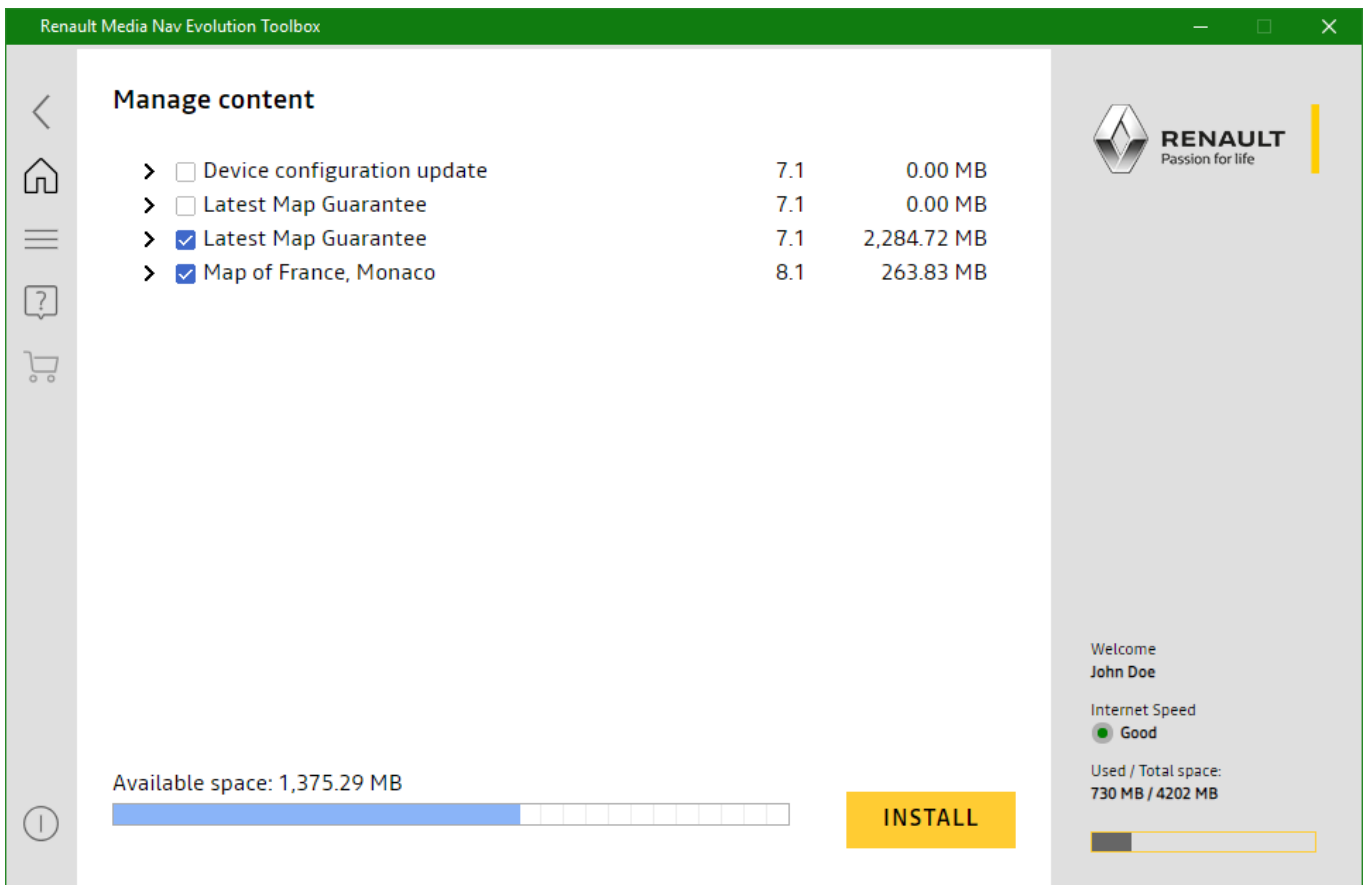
Renault Media Nav Evolution Toolbox

Manage content

| | | | |
|---|---|---|---|
| > | Device configuration update | 7.1 | 0.00 MB |
| > | Latest Map Guarantee | 7.1 | 0.00 MB |
| > | Latest Map Guarantee | 7.1 | 2,284.72 MB |
| > | Map of France, Monaco | 8.1 | 263.83 MB |

Available space: 1,375.29 MB

INSTALL

RENAULT
Passion for life

Welcome
John Doe

Internet Speed
Good

Used / Total space:
730 MB / 4202 MB